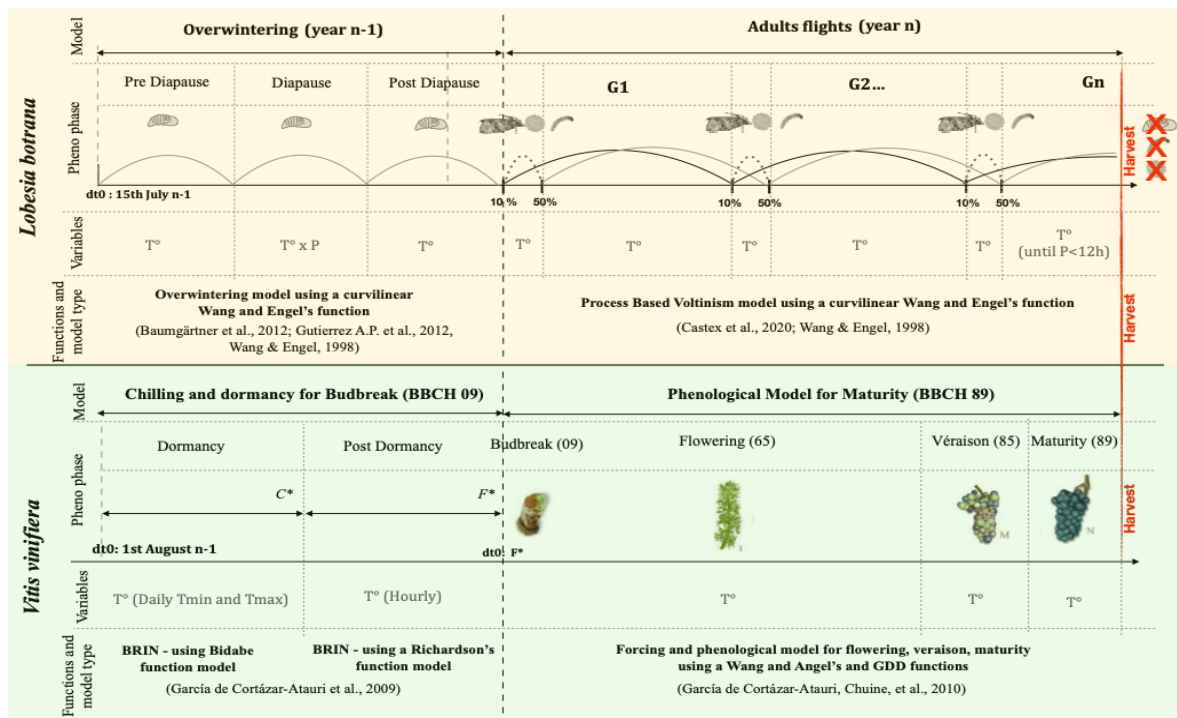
Lobesia botrana

Model

Overwintering (year n-1)

Adults flights (year n)

Pheno phase

Pre Diapause

Diapause

Post Diapause

G1

G2…

Gn

Harvest

dt0 : 15th July n-1

10 %

50%

10%

50%

10%

50%

Variables

T°

T° x P

T°

T°

T°

T°

T°

T°

T° (until P<12h)

Functions and model type

Overwintering model using a curvilinear Wang and Engel's function

(Baumgärtner et al., 2012; Gutierrez A.P. et al., 2012, Wang & Engel, 1998)

Process Based Voltinism model using a curvilinear Wang and Engel's function

(Castex et al., 2020; Wang & Engel, 1998)

Harvest

Vitis vinifera

Model

Chilling and dormancy for Budbreak (BBCH 09)

Phenological Model for Maturity (BBCH 89)

Pheno phase

Dormancy

Post Dormancy

Budbreak (09)

Flowering (65)

Véraison (85)

Maturity (89)

$C^*$

$F^*$

Harvest

dt0: 1st August n-1

dt0 F*

Variables

T° (Daily Tmin and Tmax)

T° (Hourly)

T°

T°

T°

Functions and model type

BRIN - using Bidabe function model

(García de Cortázar-Atauri et al., 2009)

BRIN - using a Richardson's function model

Forcing and phenological model for flowering, veraison, maturity using a Wang and Angel's and GDD functions

(García de Cortázar-Atauri, Chuine, et al., 2010)